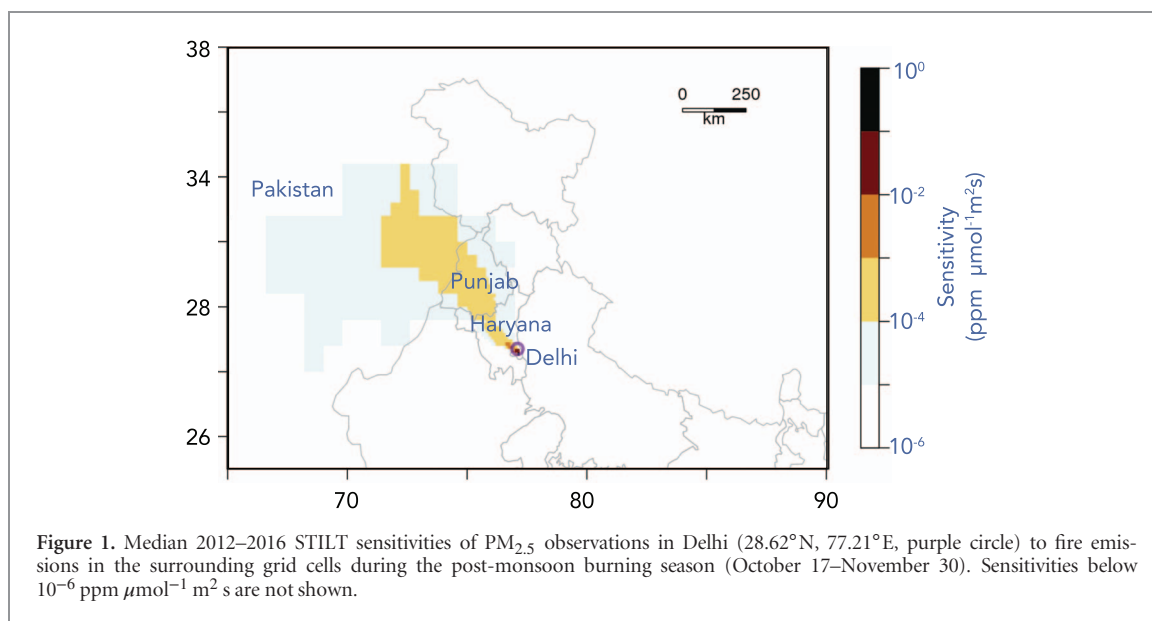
38
34
28
26
70
80
90

0 250
km

Pakistan
Punjab
Haryana
Delhi

$10^0$
$10^{-2}$
$10^{-4}$
$10^{-6}$
Sensitivity (ppm $\mu$mol$^{-1}$m$^2$s)

**Figure 1.** Median 2012–2016 STILT sensitivities of $PM_{2.5}$ observations in Delhi (28.62°N, 77.21°E, purple circle) to fire emissions in the surrounding grid cells during the post-monsoon burning season (October 17–November 30). Sensitivities below $10^{-6}$ ppm $\mu$mol$^{-1}$ m$^2$ s are not shown.